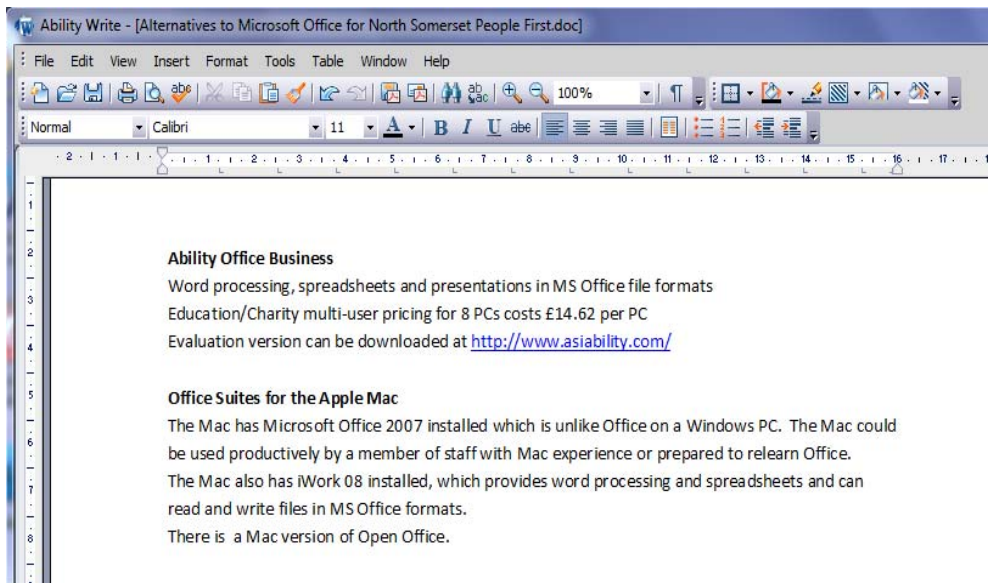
Ability Write - [Alternatives to Microsoft Office for North Somerset People First.doc]

File Edit View Insert Format Tools Table Window Help

100%

Normal Calibri 11

**Ability Office Business**
Word processing, spreadsheets and presentations in MS Office file formats
Education/Charity multi-user pricing for 8 PCs costs £14.62 per PC
Evaluation version can be downloaded at http://www.asiability.com/

**Office Suites for the Apple Mac**
The Mac has Microsoft Office 2007 installed which is unlike Office on a Windows PC. The Mac could be used productively by a member of staff with Mac experience or prepared to relearn Office.
The Mac also has iWork 08 installed, which provides word processing and spreadsheets and can read and write files in MS Office formats.
There is a Mac version of Open Office.